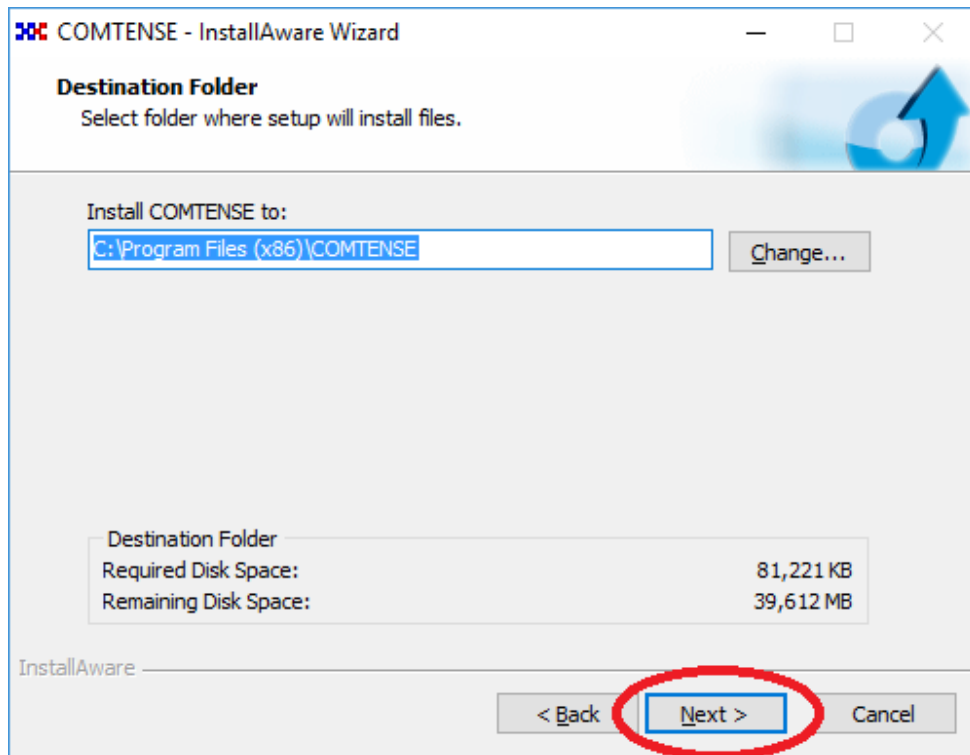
COMTENSE - InstallAware Wizard

Destination Folder
Select folder where setup will install files.

Install COMTENSE to:
C:\Program Files (x86)\COMTENSE
Change...

Destination Folder
Required Disk Space: 81,221 KB
Remaining Disk Space: 39,612 MB

InstallAware

< Back
Next >
Cancel